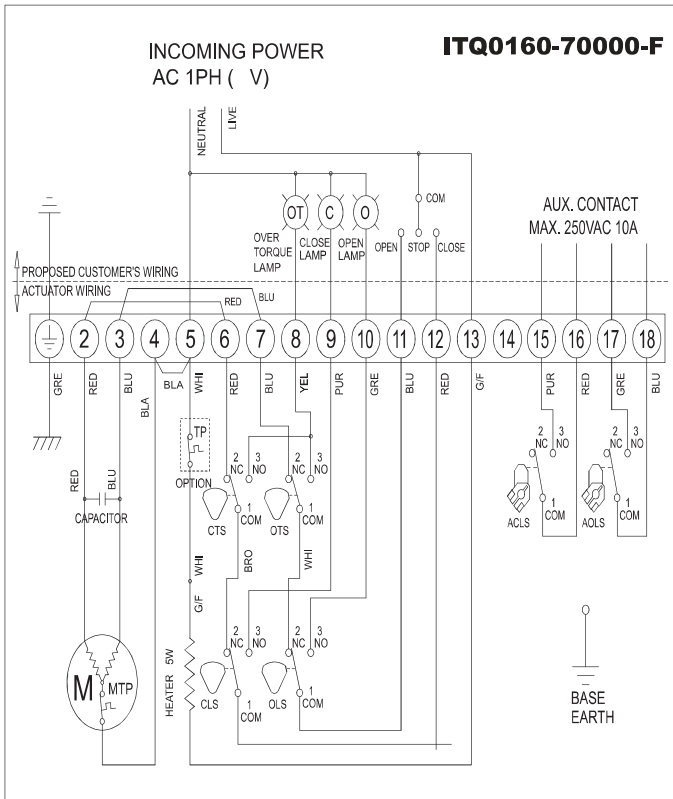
INCOMING POWER
AC 1PH (   V)

ITQ0160-70000-F

NEUTRAL
LIVE

OT
C
O
OVER TORQUE LAMP
CLOSE LAMP
OPEN LAMP

COM
OPEN
STOP
CLOSE

AUX. CONTACT
MAX. 250VAC 10A

PROPOSED CUSTOMER'S WIRING
ACTUATOR WIRING

RED
BLU

1 2 3 4 5 6 7 8 9 10 11 12 13 14 15 16 17 18

GRE RED BLU BLA WHI RED BLU YEL PUR GRE BLU RED G/F PUR RED GRE BLU

BLA
BLA

TP
OPTION

2 NC 3 NO 1 COM
CTS
2 NC 3 NO 1 COM
OTS

2 NC 3 NO 1 COM
ACLS
2 NC 3 NO 1 COM
AOLS

RED
BLU
CAPACITOR

WHI
G/F
BRO
WHI

HEATER 5W

2 NC 3 NO 1 COM
CLS
2 NC 3 NO 1 COM
OLS

M
MTP

BASE EARTH